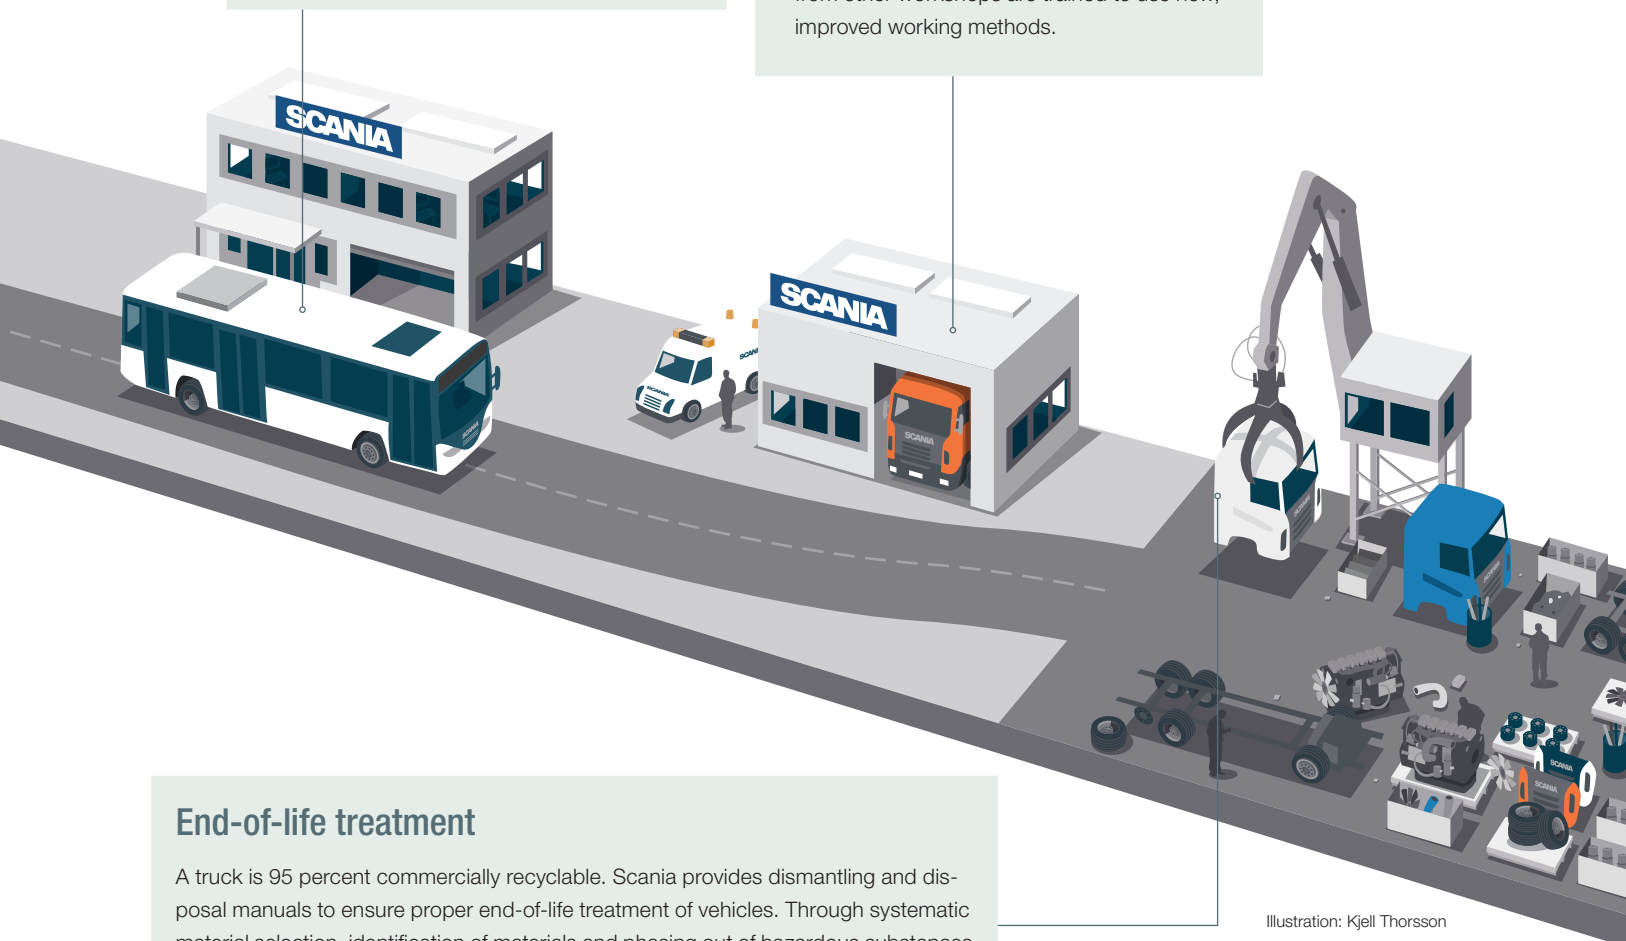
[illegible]
improved working methods.

SCANIA

SCANIA

SCANIA

SCANIA

SCANIA

SCANIA

SCANIA

SCANIA

End-of-life treatment

A truck is 95 percent commercially recyclable. Scania provides dismantling and disposal manuals to ensure proper end-of-life treatment of vehicles. Through systematic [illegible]

Illustration: Kjell Thorsson